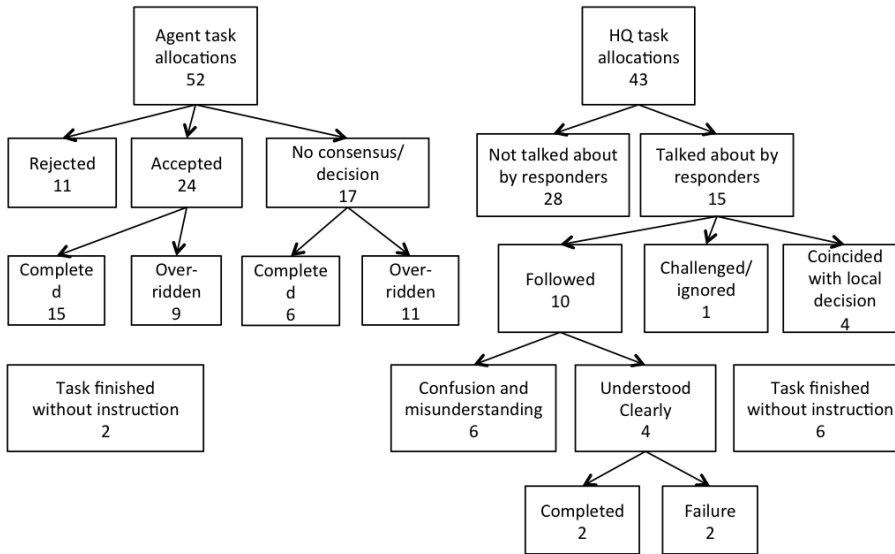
Agent task allocations
52

Rejected
11

Accepted
24

No consensus/ decision
17

Complete d
15

Over-ridden
9

Complete d
6

Over-ridden
11

Task finished without instruction
2

HQ task allocations
43

Not talked about by responders
28

Talked about by responders
15

Followed
10

Challenged/ ignored
1

Coincided with local decision
4

Confusion and misunderstanding
6

Understood Clearly
4

Task finished without instruction
6

Completed
2

Failure
2